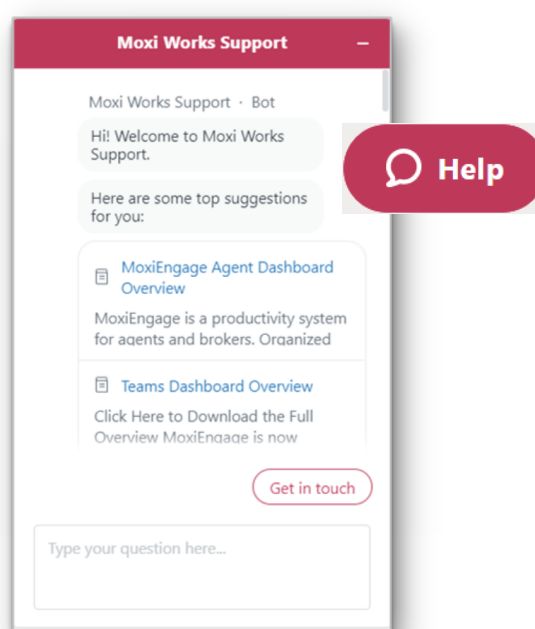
Moxi Works Support –

Moxi Works Support · Bot

Hi! Welcome to Moxi Works Support.

Here are some top suggestions for you:

MoxiEngage Agent Dashboard Overview

MoxiEngage is a productivity system for agents and brokers. Organized

Teams Dashboard Overview

Click Here to Download the Full Overview MoxiEngage is now

Get in touch

Type your question here...

Help